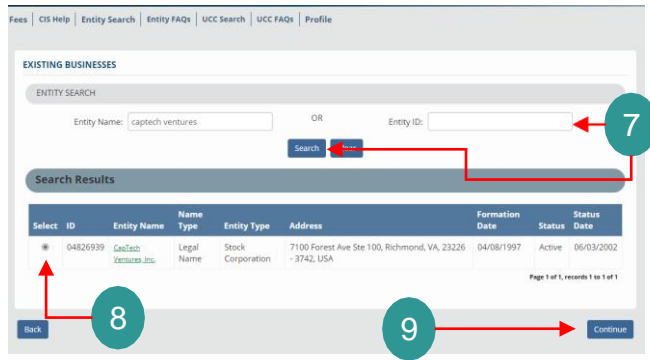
Fees | CIS Help | Entity Search | Entity FAQs | UCC Search | UCC FAQs | Profile

EXISTING BUSINESSES

ENTITY SEARCH

Entity Name: captech ventures

OR

Entity ID:

Search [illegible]

7

Search Results

| Select | ID | Entity Name | Name Type | Entity Type | Address | Formation Date | Status | Status Date |
|---|---|---|---|---|---|---|---|---|
| | 04826939 | CapTech Ventures, Inc. | Legal Name | Stock Corporation | 7100 Forest Ave Ste 100, Richmond, VA, 23226 - 3742, USA | 04/08/1997 | Active | 06/03/2002 |

Page 1 of 1, records 1 to 1 of 1

8

9

Back

Continue